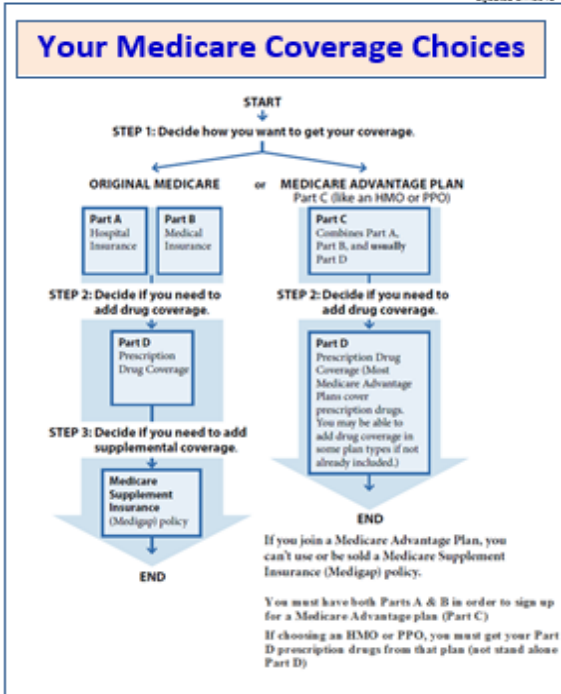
Your Medicare Coverage Choices

START

STEP 1: Decide how you want to get your coverage.

ORIGINAL MEDICARE or MEDICARE ADVANTAGE PLAN
Part C (like an HMO or PPO)

Part A
Hospital Insurance

Part B
Medical Insurance

STEP 2: Decide if you need to add drug coverage.

Part D
Prescription Drug Coverage

STEP 3: Decide if you need to add supplemental coverage.

Medicare Supplement Insurance (Medigap) policy

END

Part C
Combines Part A, Part B, and usually Part D

STEP 2: Decide if you need to add drug coverage.

Part D
Prescription Drug Coverage (Most Medicare Advantage Plans cover prescription drugs. You may be able to add drug coverage in some plan types if not already included.)

END

If you join a Medicare Advantage Plan, you can't use or be sold a Medicare Supplement Insurance (Medigap) policy.

You must have both Parts A & B in order to sign up for a Medicare Advantage plan (Part C)

If choosing an HMO or PPO, you must get your Part D prescription drugs from that plan (not stand alone Part D)